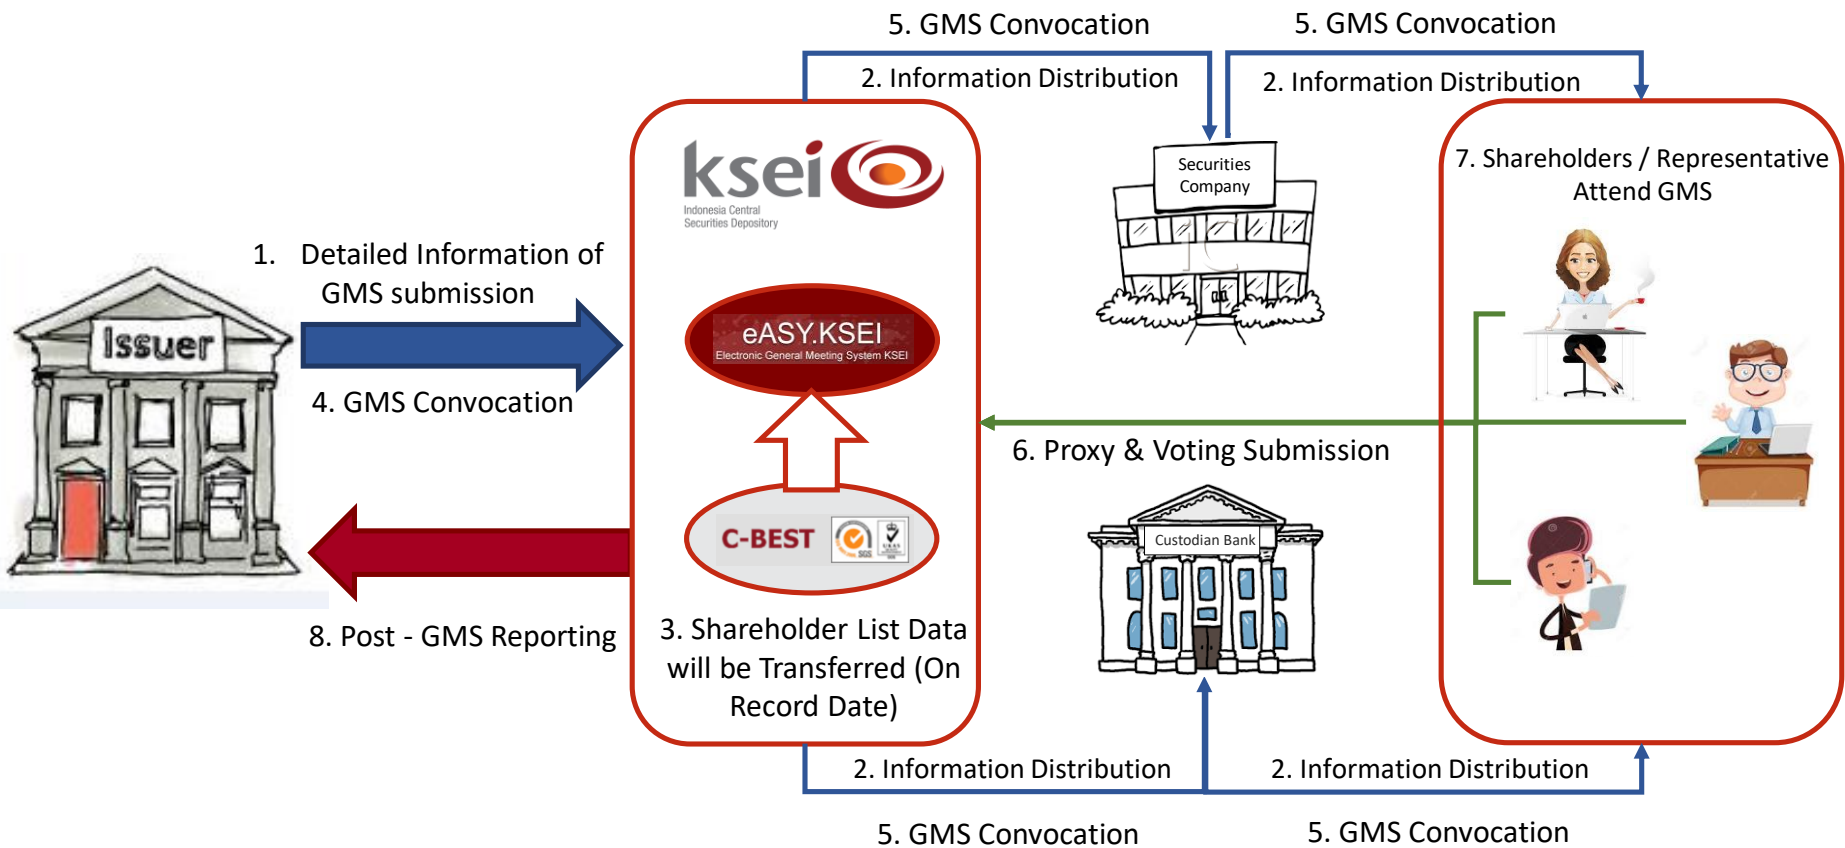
5. GMS Convocation

5. GMS Convocation

2. Information Distribution

2. Information Distribution

ksei
Indonesia Central Securities Depository

Securities Company

7. Shareholders / Representative Attend GMS

Issuer

1. Detailed Information of GMS submission

4. GMS Convocation

eASY.KSEI
Electronic General Meeting System KSEI

6. Proxy & Voting Submission

C-BEST

Custodian Bank

8. Post - GMS Reporting

3. Shareholder List Data will be Transferred (On Record Date)

2. Information Distribution

2. Information Distribution

5. GMS Convocation

5. GMS Convocation